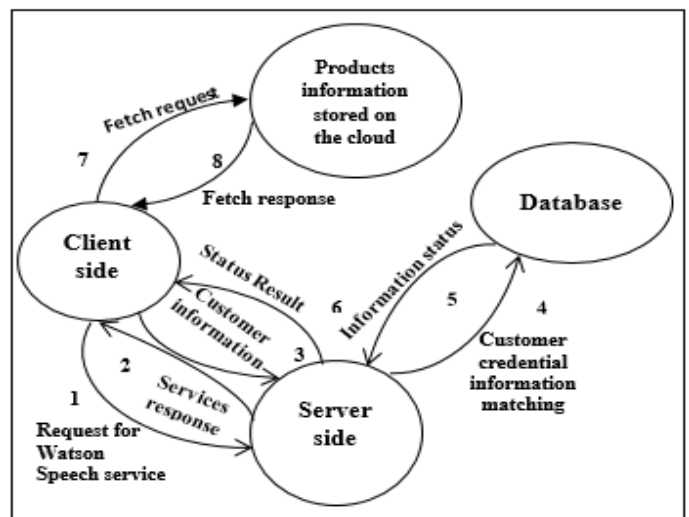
Products information stored on the cloud

Fetch request

7

8

Fetch response

Database

Client side

Status Result

Information status

Customer information

6

5

4

3

Customer credential information matching

2

Services response

1

Request for Watson Speech service

Server side